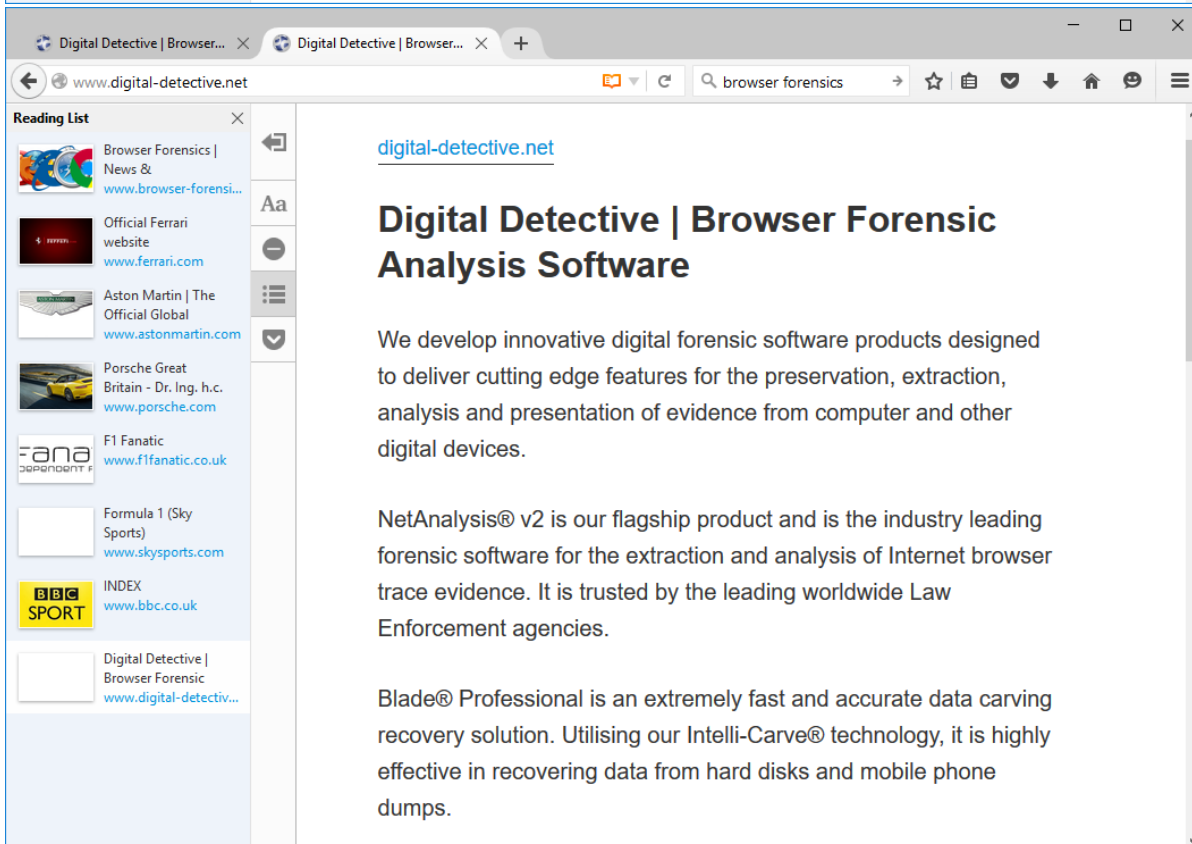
Digital Detective | Browser... ×
Digital Detective | Browser... ×
+

www.digital-detective.net
browser forensics

Reading List ×

Browser Forensics | News &
www.browser-forensi...

Official Ferrari website
www.ferrari.com

Aston Martin | The Official Global
www.astonmartin.com

Porsche Great Britain - Dr. Ing. h.c.
www.porsche.com

F1 Fanatic
www.f1fanatic.co.uk

Formula 1 (Sky Sports)
www.skysports.com

INDEX
www.bbc.co.uk

Digital Detective | Browser Forensic
www.digital-detectiv...

Aa

digital-detective.net

Digital Detective | Browser Forensic Analysis Software

We develop innovative digital forensic software products designed to deliver cutting edge features for the preservation, extraction, analysis and presentation of evidence from computer and other digital devices.

NetAnalysis® v2 is our flagship product and is the industry leading forensic software for the extraction and analysis of Internet browser trace evidence. It is trusted by the leading worldwide Law Enforcement agencies.

Blade® Professional is an extremely fast and accurate data carving recovery solution. Utilising our Intelli-Carve® technology, it is highly effective in recovering data from hard disks and mobile phone dumps.